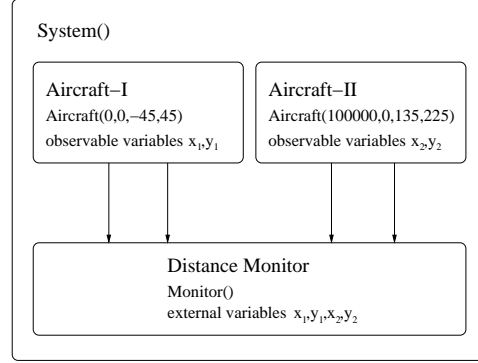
System()

Aircraft–I
Aircraft(0,0,–45,45)
observable variables $x_1$,$y_1$

Aircraft–II
Aircraft(100000,0,135,225)
observable variables $x_2$,$y_2$

Distance Monitor
Monitor()
external variables $x_1$,$y_1$,$x_2$,$y_2$